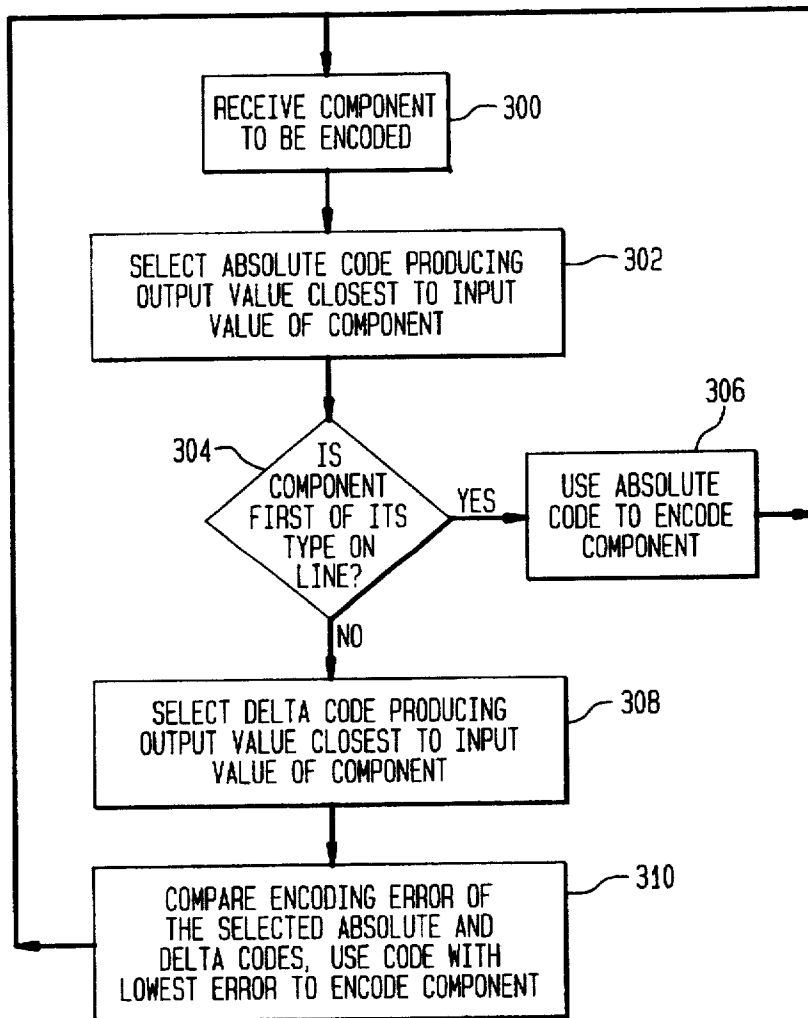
RECEIVE COMPONENT TO BE ENCODED

300

SELECT ABSOLUTE CODE PRODUCING OUTPUT VALUE CLOSEST TO INPUT VALUE OF COMPONENT

302

304

IS COMPONENT FIRST OF ITS TYPE ON LINE?

YES

306

USE ABSOLUTE CODE TO ENCODE COMPONENT

NO

SELECT DELTA CODE PRODUCING OUTPUT VALUE CLOSEST TO INPUT VALUE OF COMPONENT

308

COMPARE ENCODING ERROR OF THE SELECTED ABSOLUTE AND DELTA CODES, USE CODE WITH LOWEST ERROR TO ENCODE COMPONENT

310